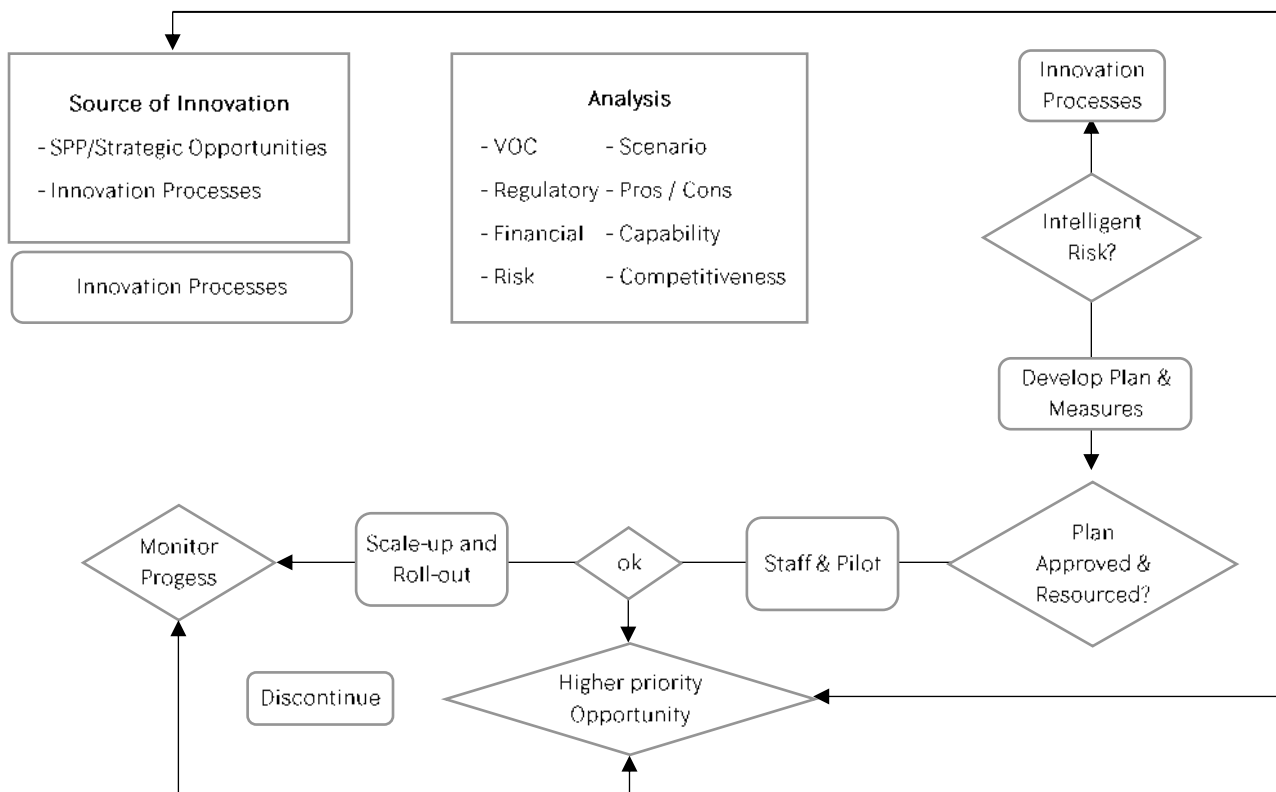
Source of Innovation
- SPP/Strategic Opportunities
- Innovation Processes

Innovation Processes

Analysis
- VOC - Scenario
- Regulatory - Pros / Cons
- Financial - Capability
- Risk - Competitiveness

Innovation Processes

Intelligent Risk?

Develop Plan & Measures

Plan Approved & Resourced?

Staff & Pilot

ok

Scale-up and Roll-out

Monitor Progess

Discontinue

Higher priority Opportunity